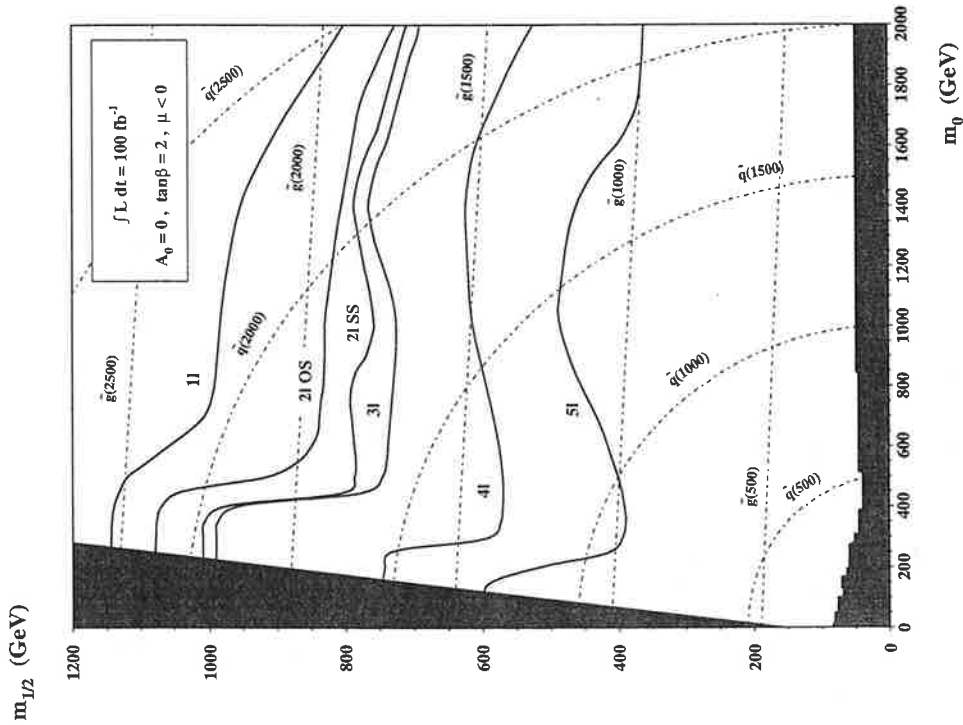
$m_{1/2}$ (GeV)

1200
1000
800
600
400
200
0

0
200
400
600
800
1000
1200
1400
1600
1800
2000

$m_0$ (GeV)

$\int L\,dt = 100\ fb^{-1}$
$A_0 = 0$ , $\tan\beta = 2$ , $\mu < 0$

$\tilde{g}(2500)$
$\tilde{q}(2500)$
$\tilde{g}(2000)$
$\tilde{q}(2000)$
$\tilde{g}(1500)$
$\tilde{q}(1500)$
$\tilde{g}(1000)$
$\tilde{q}(1000)$
$\tilde{g}(500)$
$\tilde{q}(500)$

1l
2l OS
2l SS
3l
4l
5l